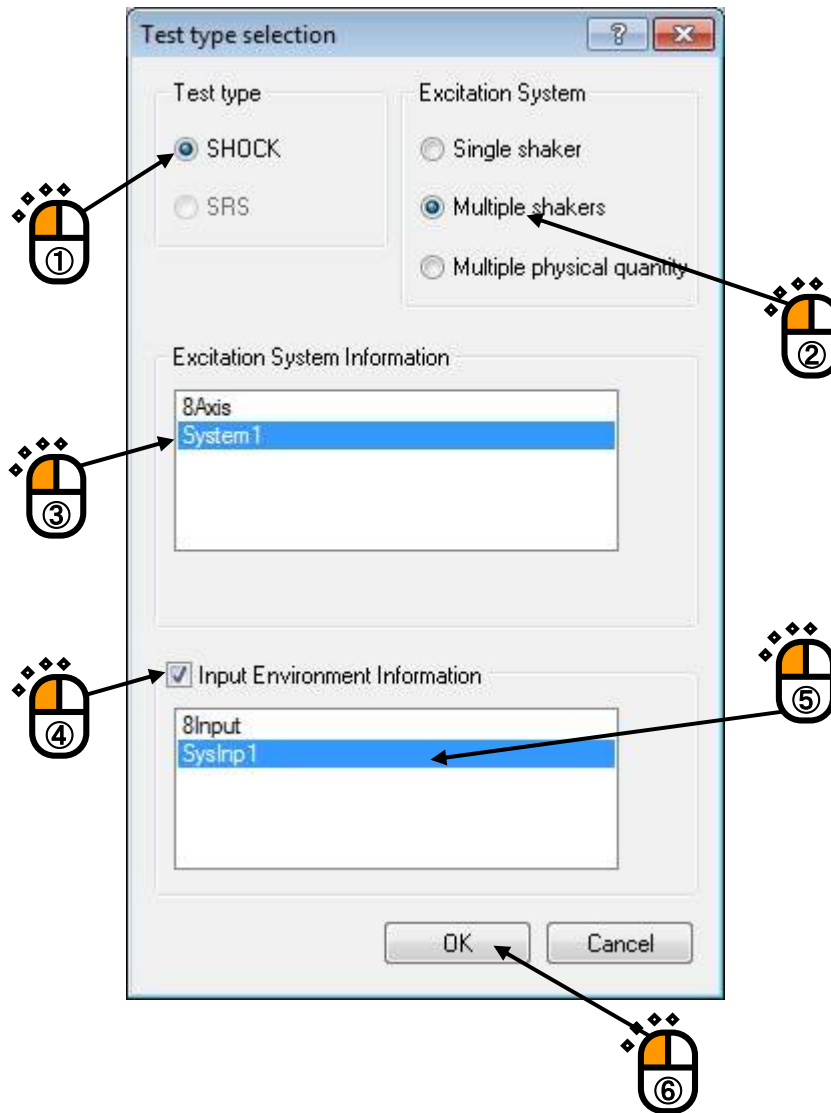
Test type selection

?

Test type

SHOCK

SRS

Excitation System

Single shaker

Multiple shakers

Multiple physical quantity

①

②

Excitation System Information

8Axis

System1

③

Input Environment Information

④

⑤

8Input

SysInp1

OK

Cancel

⑥